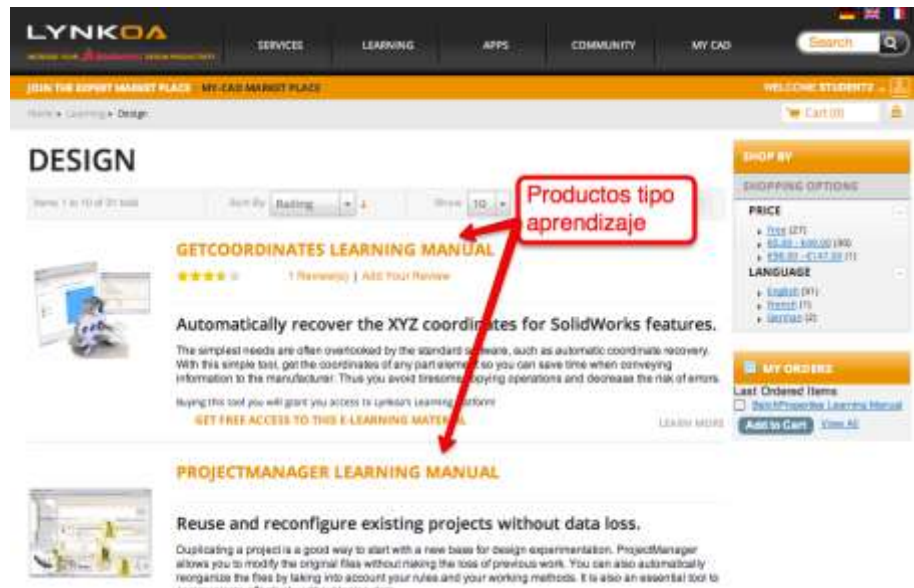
LYNKOA
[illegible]

SERVICES LEARNING APPS COMMUNITY MY CAD Search

JOIN THE EXPERT MARKET PLACE MY-CAD MARKET PLACE WELCOME STUDENTS

Home » Learning » Design

Cart (0)

DESIGN

Items 1 to 10 of 31 total Sort By Rating Show 10

Productos tipo aprendizaje

GETCOORDINATES LEARNING MANUAL

1 Review(s) | Add Your Review

Automatically recover the XYZ coordinates for SolidWorks features.

The simplest needs are often overlooked by the standard software, such as automatic coordinate recovery. With this simple tool, get the coordinates of any part element so you can save time when conveying information to the manufacturer. Thus you avoid tiresome copying operations and decrease the risk of errors.

Buying this tool you will grant you access to Lynkoa's Learning platform

GET FREE ACCESS TO THIS E-LEARNING MATERIAL

LEARN MORE

PROJECTMANAGER LEARNING MANUAL

Reuse and reconfigure existing projects without data loss.

Duplicating a project is a good way to start with a new base for design experimentation. ProjectManager allows you to modify the original files without making the choice of previous work. You can also automatically reorganize the files by taking into account your rules and your working methods. It is also an essential tool to

SHOP BY

SHOPPING OPTIONS

PRICE
Free (27)
€0.00 - €40.00 (3)
€90.00 - €147.00 (1)

LANGUAGE
English (31)
French (7)
German (2)

MY ORDERS

Last Ordered Items
BatchProperties Learning Manual
Add to Cart View All